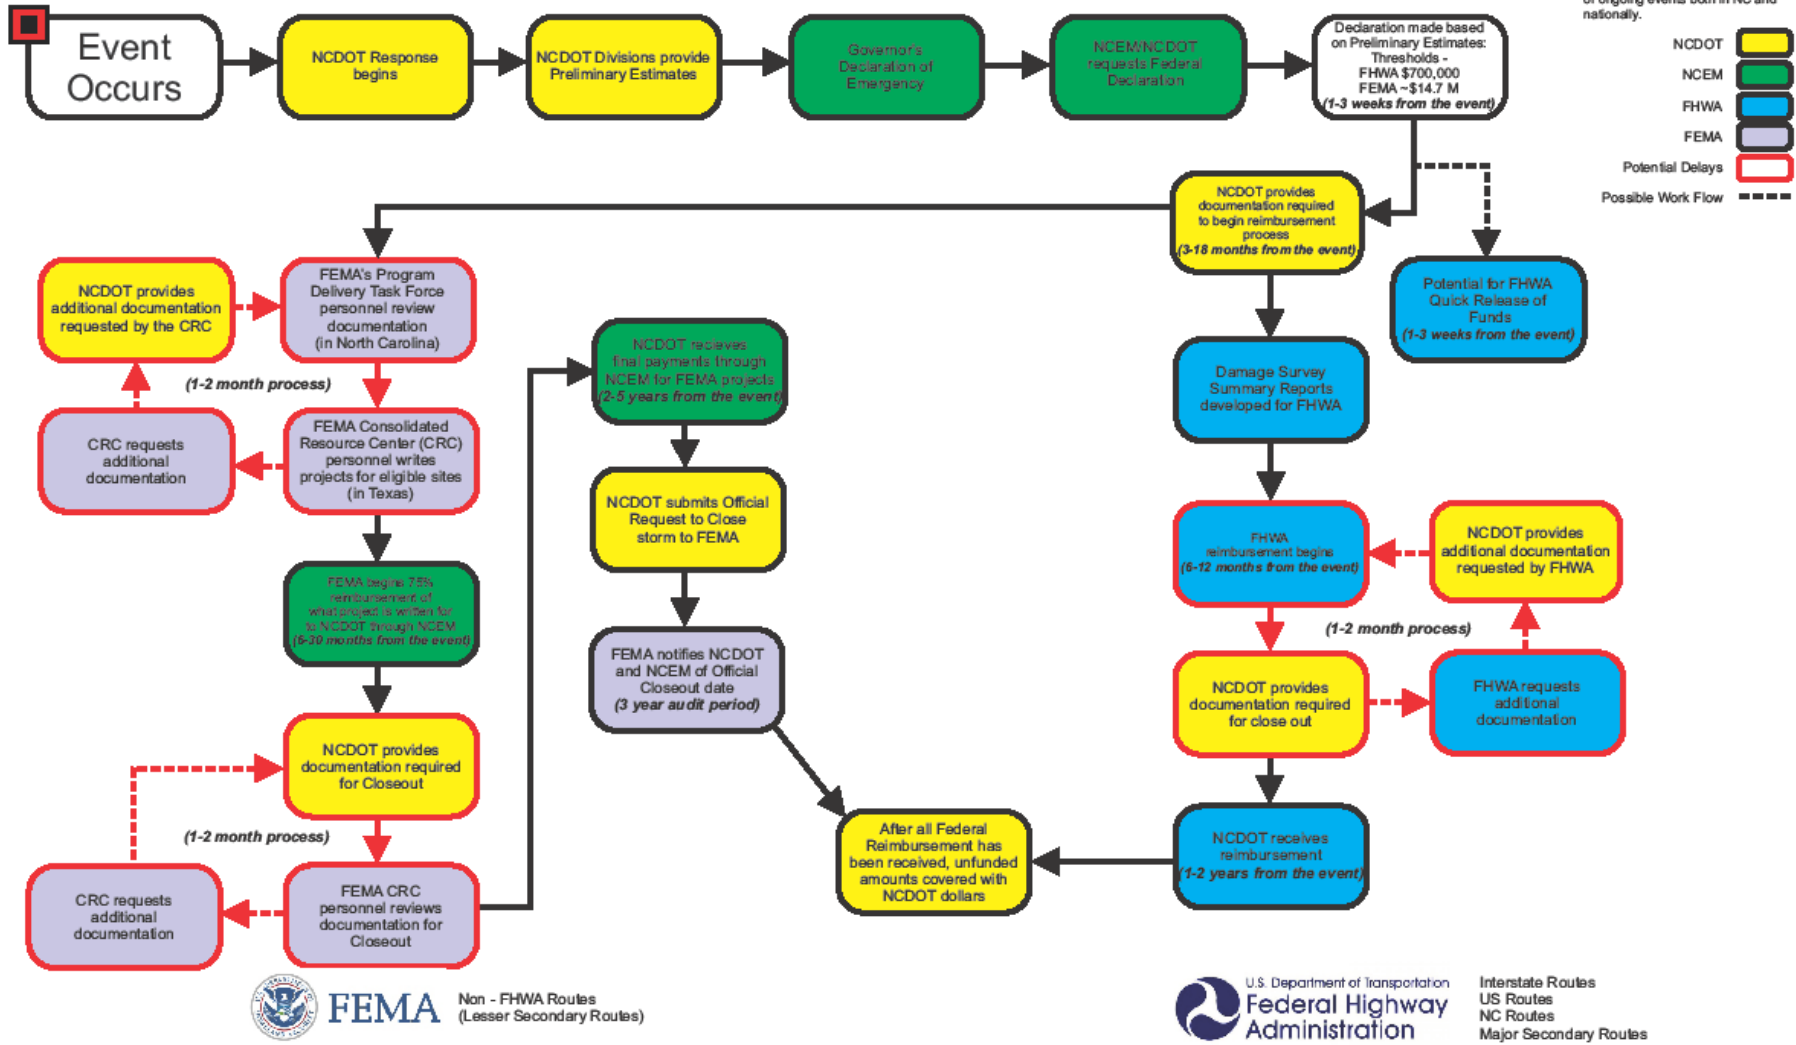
of ongoing events both in NC and nationally.

Event Occurs

NCDOT Response begins

NCDOT Divisions provide Preliminary Estimates

Governor's Declaration of Emergency

NCEM/NCDOT requests Federal Declaration

Declaration made based on Preliminary Estimates: Thresholds - FHWA $700,000 FEMA ~$14.7 M (1-3 weeks from the event)

NCDOT
NCEM
FHWA
FEMA
Potential Delays
Possible Work Flow

NCDOT provides documentation required to begin reimbursement process (3-18 months from the event)

Potential for FHWA Quick Release of Funds (1-3 weeks from the event)

FEMA's Program Delivery Task Force personnel review documentation (in North Carolina)

NCDOT provides additional documentation requested by the CRC

(1-2 month process)

CRC requests additional documentation

FEMA Consolidated Resource Center (CRC) personnel writes projects for eligible sites (in Texas)

FEMA begins 75% reimbursement of what project is written for to NCDOT through NCEM (6-30 months from the event)

NCDOT provides documentation required for Closeout

(1-2 month process)

CRC requests additional documentation

FEMA CRC personnel reviews documentation for Closeout

NCDOT recieves final payments through NCEM for FEMA projects (2-5 years from the event)

NCDOT submits Official Request to Close storm to FEMA

FEMA notifies NCDOT and NCEM of Official Closeout date (3 year audit period)

After all Federal Reimbursement has been received, unfunded amounts covered with NCDOT dollars

Damage Survey Summary Reports developed for FHWA

FHWA reimbursement begins (6-12 months from the event)

NCDOT provides additional documentation requested by FHWA

(1-2 month process)

NCDOT provides documentation required for close out

FHWA requests additional documentation

NCDOT receives reimbursement (1-2 years from the event)

FEMA
Non - FHWA Routes
(Lesser Secondary Routes)

U.S. Department of Transportation
Federal Highway Administration

Interstate Routes
US Routes
NC Routes
Major Secondary Routes